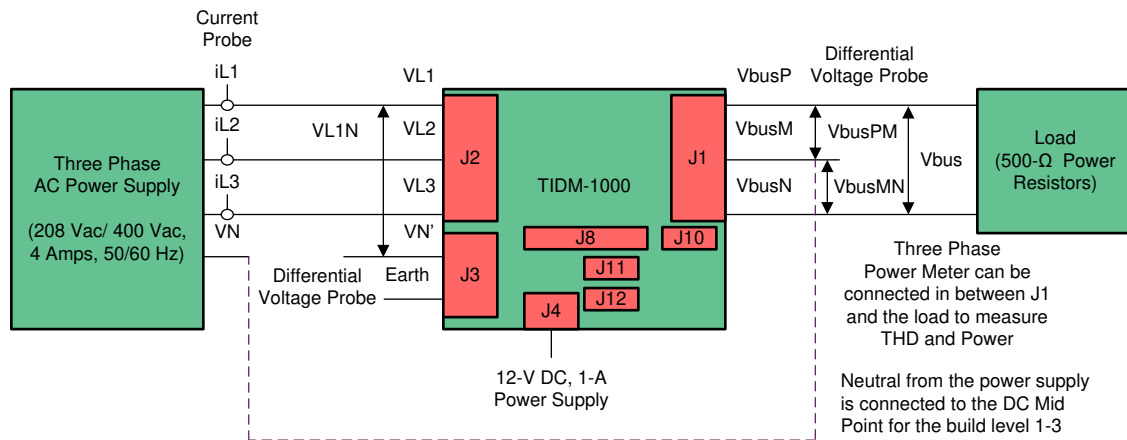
Current Probe

iL1

iL2

iL3

VN

Three Phase AC Power Supply

(208 Vac/ 400 Vac, 4 Amps, 50/60 Hz)

VL1

VL1N

VL2

VL3

VN'

Earth

Differential Voltage Probe

J2

J3

TIDM-1000

J8

J11

J12

J4

J10

J1

12-V DC, 1-A Power Supply

VbusP

VbusM

VbusN

Differential Voltage Probe

VbusPM

VbusMN

Vbus

Load (500-Ω Power Resistors)

Three Phase Power Meter can be connected in between J1 and the load to measure THD and Power

Neutral from the power supply is connected to the DC Mid Point for the build level 1-3